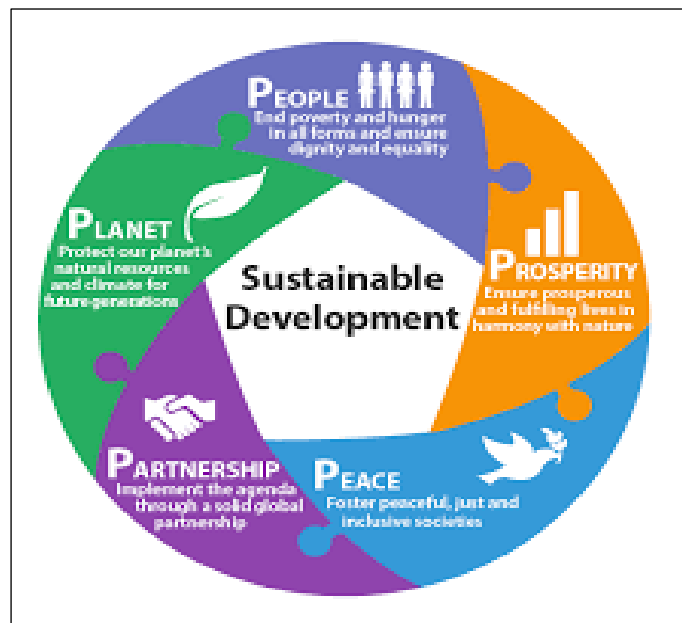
PEOPLE
End poverty and hunger in all forms and ensure dignity and equality

PROSPERITY
Ensure prosperous and fulfilling lives in harmony with nature

PEACE
Foster peaceful, just and inclusive societies

PARTNERSHIP
Implement the agenda through a solid global partnership

PLANET
Protect our planet's natural resources and climate for future generations

Sustainable Development